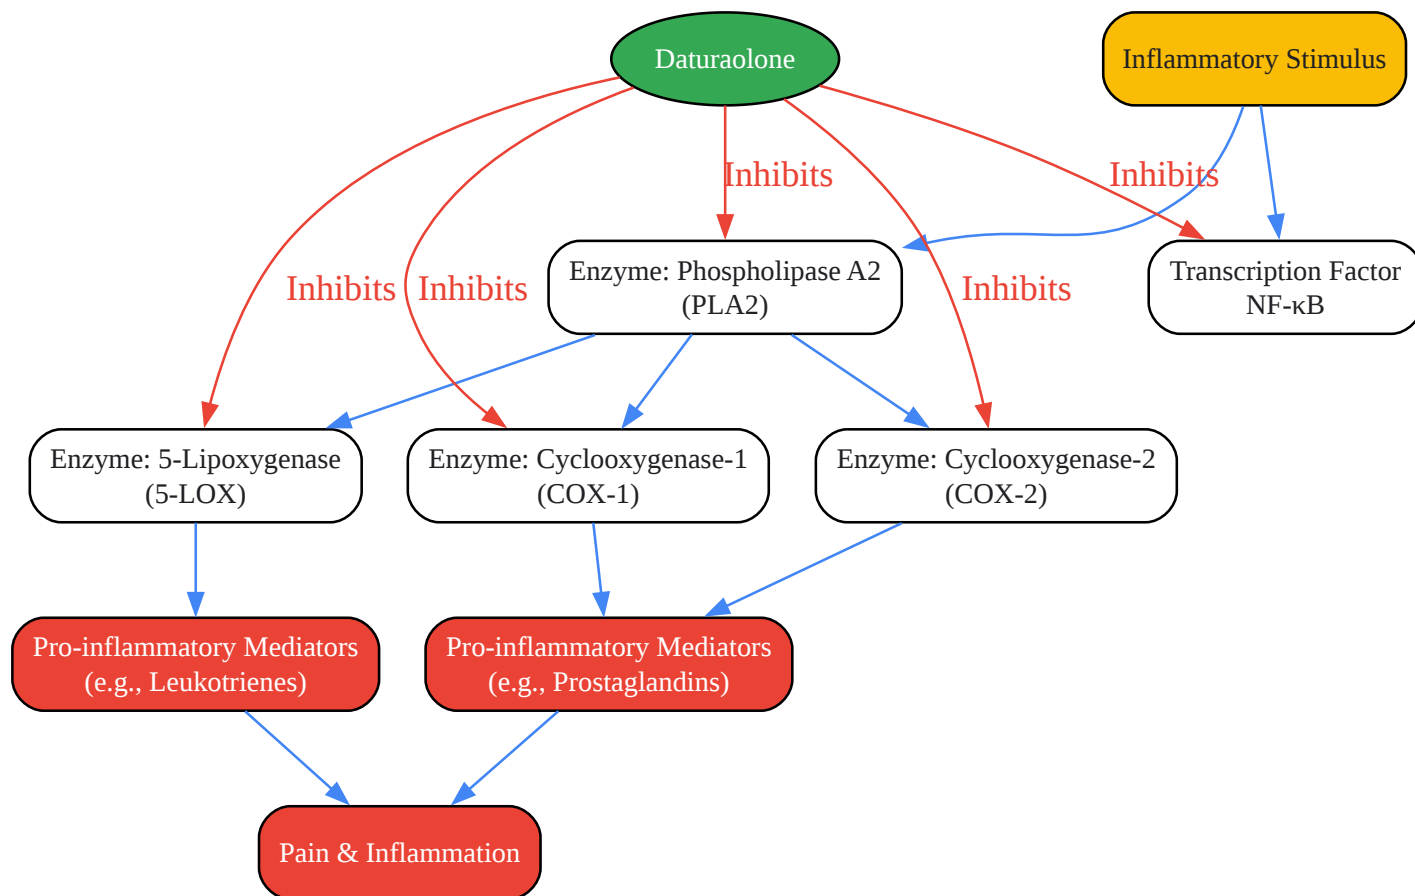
Daturaolone

Inflammatory Stimulus

Inhibits

Inhibits

Inhibits

Inhibits

Inhibits

Enzyme: Phospholipase A2
(PLA2)

Transcription Factor
NF-κB

Enzyme: 5-Lipoxygenase
(5-LOX)

Enzyme: Cyclooxygenase-1
(COX-1)

Enzyme: Cyclooxygenase-2
(COX-2)

Pro-inflammatory Mediators
(e.g., Leukotrienes)

Pro-inflammatory Mediators
(e.g., Prostaglandins)

Pain & Inflammation